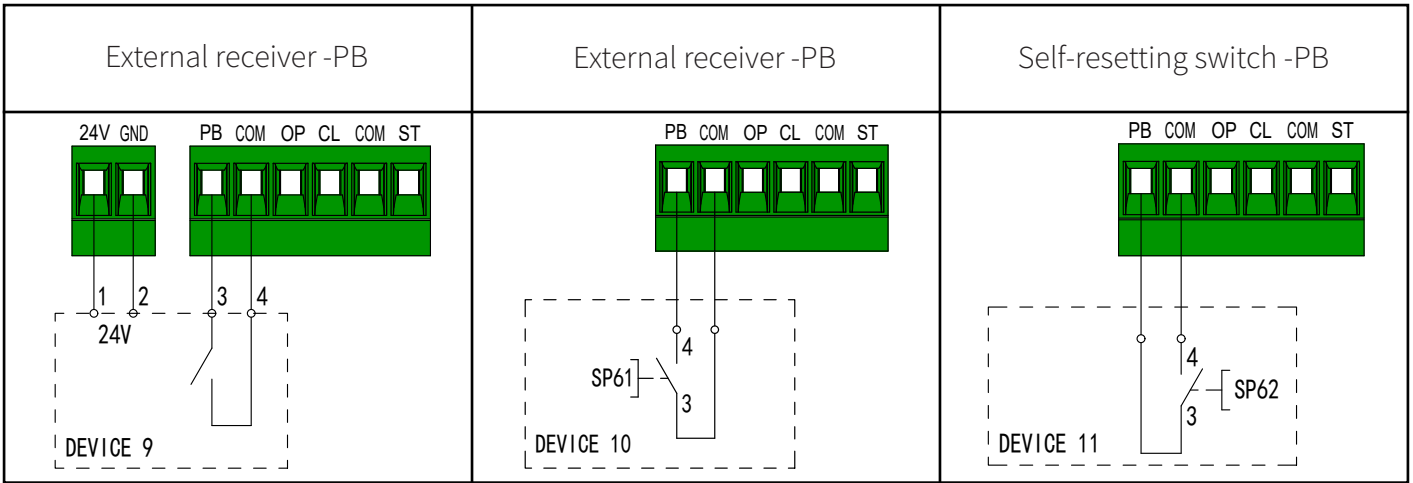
| External receiver -PB | External receiver -PB | Self-resetting switch -PB |
|---|---|---|
| 24V GND PB COM OP CL COM ST 1 2 3 4 24V DEVICE 9 | PB COM OP CL COM ST 4 SP61 3 DEVICE 10 | PB COM OP CL COM ST 4 SP62 3 DEVICE 11 |